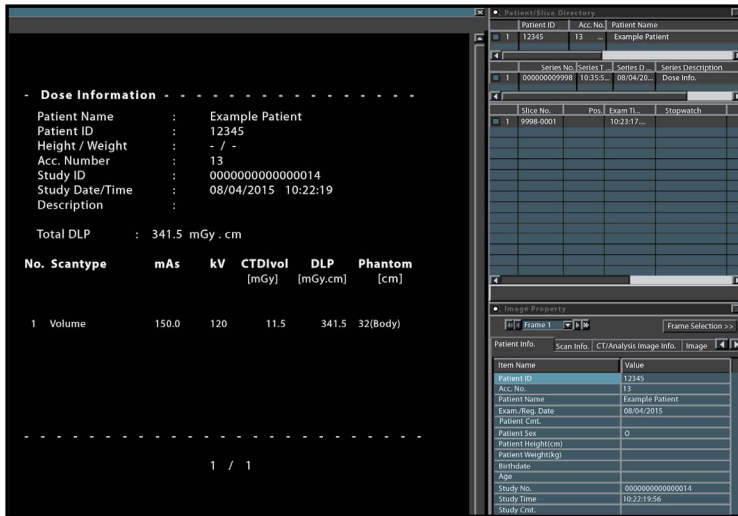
- Dose Information - - - - - - - - - - - - - - - -

| | | |
|---|---|---|
| Patient Name | : | Example Patient |
| Patient ID | : | 12345 |
| Height / Weight | : | - / - |
| Acc. Number | : | 13 |
| Study ID | : | 0000000000000014 |
| Study Date/Time | : | 08/04/2015 10:22:19 |
| Description | : | |

Total DLP : 341.5 mGy . cm

| No. | Scantype | mAs | kV | CTDIvol [mGy] | DLP [mGy.cm] | Phantom [cm] |
|---|---|---|---|---|---|---|
| 1 | Volume | 150.0 | 120 | 11.5 | 341.5 | 32(Body) |

- - - - - - - - - - - - - - - - - - - - - - -

1 / 1

Patient/Slice Directory

| | Patient ID | Acc. No. | Patient Name |
|---|---|---|---|
| 1 | 12345 | 13 ... | Example Patient |

| | Series No. | Series T... | Series D... | Series Description |
|---|---|---|---|---|
| 1 | 000000009998 | 10:35:5... | 08/04/20... | Dose Info. |

| | Slice No. | Pos. | Exam Ti... | Stopwatch |
|---|---|---|---|---|
| 1 | 9998-0001 | | 10:23:17.... | |

Image Property

Frame 1

Frame Selection >>

Patient Info. Scan Info. CT/Analysis Image Info. Image

| Item Name | Value |
|---|---|
| Patient ID | 12345 |
| Acc. No. | 13 |
| Patient Name | Example Patient |
| Exam./Reg. Date | 08/04/2015 |
| Patient Cmt. | |
| Patient Sex | O |
| Patient Height(cm) | |
| Patient Weight(kg) | |
| Birthdate | |
| Age | |
| Study No. | 0000000000000014 |
| Study Time | 10:22:19:56 |
| Study Cmt. | |